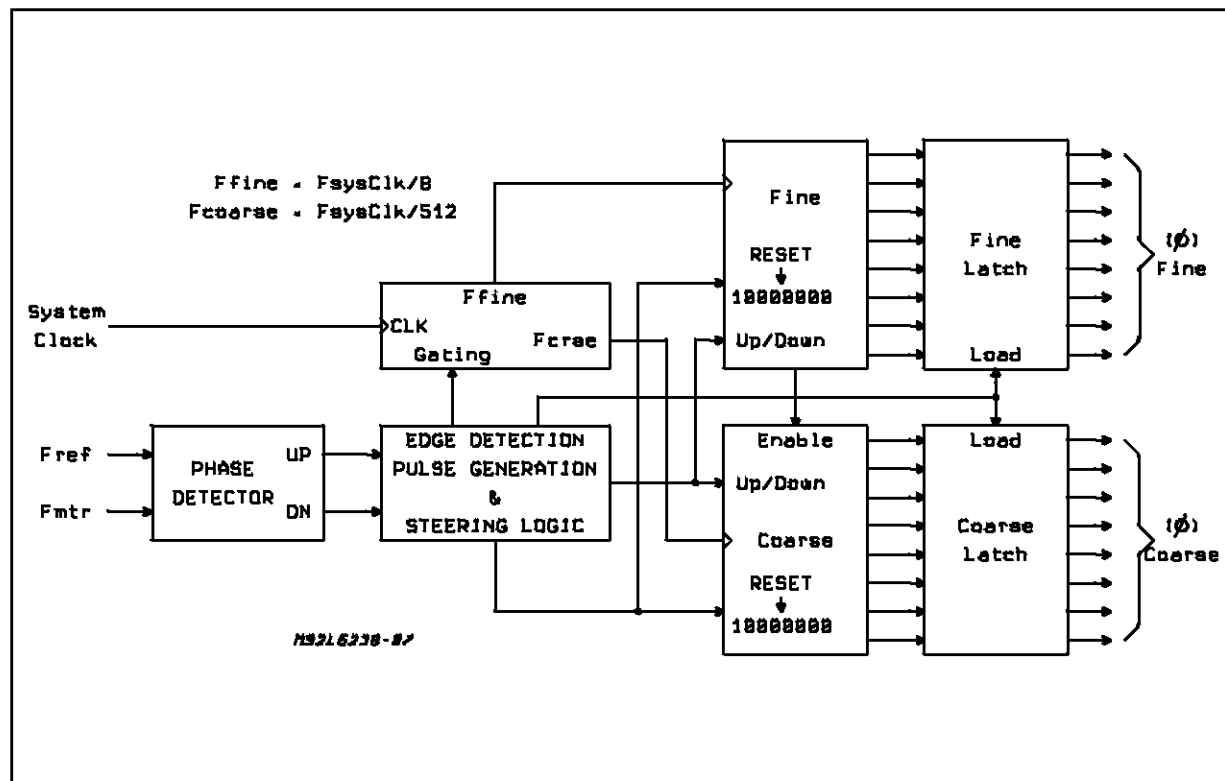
Ffine = FsysClk/8
Fcoarse = FsysClk/512

System Clock

Ffine
CLK
Gating
Fcrse

Fine
RESET
10000000
Up/Down

Fine Latch
Load

(Φ) Fine

Fref
Fmtr

PHASE DETECTOR
UP
DN

EDGE DETECTION
PULSE GENERATION
&
STEERING LOGIC

Enable
Up/Down
Coarse
RESET
10000000

Load
Coarse Latch

(Φ) Coarse

M92L6238-87